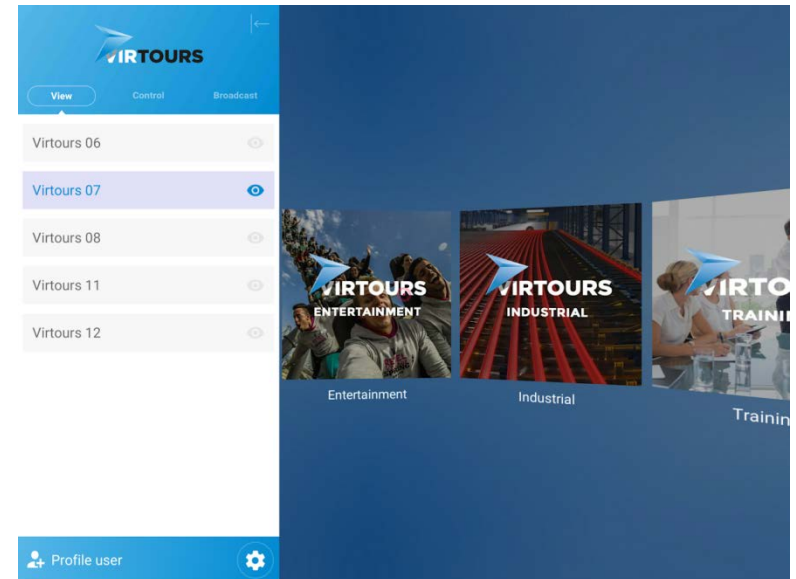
VIRTOURS

View Control Broadcast

Virtours 06

Virtours 07

Virtours 08

Virtours 11

Virtours 12

Profile user

VIRTOURS
ENTERTAINMENT

Entertainment

VIRTOURS
INDUSTRIAL

Industrial

VIRTO
TRAINI

Trainin